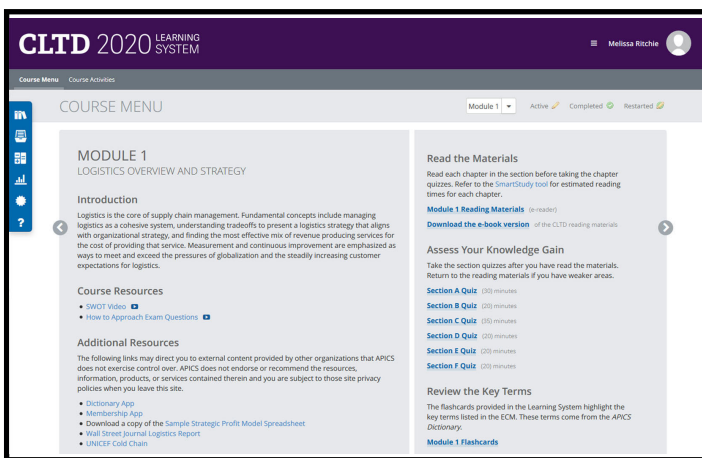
CLTD 2020 LEARNING SYSTEM

≡ Melissa Ritchie

Course Menu Course Activities

COURSE MENU

Module 1 Active Completed Restarted

MODULE 1
LOGISTICS OVERVIEW AND STRATEGY

Introduction

Logistics is the core of supply chain management. Fundamental concepts include managing logistics as a cohesive system, understanding tradeoffs to present a logistics strategy that aligns with organizational strategy, and finding the most effective mix of revenue producing services for the cost of providing that service. Measurement and continuous improvement are emphasized as ways to meet and exceed the pressures of globalization and the steadily increasing customer expectations for logistics.

Course Resources

- SWOT Video
- How to Approach Exam Questions

Additional Resources

The following links may direct you to external content provided by other organizations that APICS does not exercise control over. APICS does not endorse or recommend the resources, information, products, or services contained therein and you are subject to those site privacy policies when you leave this site.

- Dictionary App
- Membership App
- Download a copy of the Sample Strategic Profit Model Spreadsheet
- Wall Street Journal Logistics Report
- UNICEF Cold Chain

Read the Materials

Read each chapter in the section before taking the chapter quizzes. Refer to the SmartStudy tool for estimated reading times for each chapter.

Module 1 Reading Materials (e-reader)

Download the e-book version of the CLTD reading materials

Assess Your Knowledge Gain

Take the section quizzes after you have read the materials. Return to the reading materials if you have weaker areas.

Section A Quiz (30) minutes
Section B Quiz (20) minutes
Section C Quiz (35) minutes
Section D Quiz (20) minutes
Section E Quiz (20) minutes
Section F Quiz (20) minutes

Review the Key Terms

The flashcards provided in the Learning System highlight the key terms listed in the ECM. These terms come from the APICS Dictionary.

Module 1 Flashcards